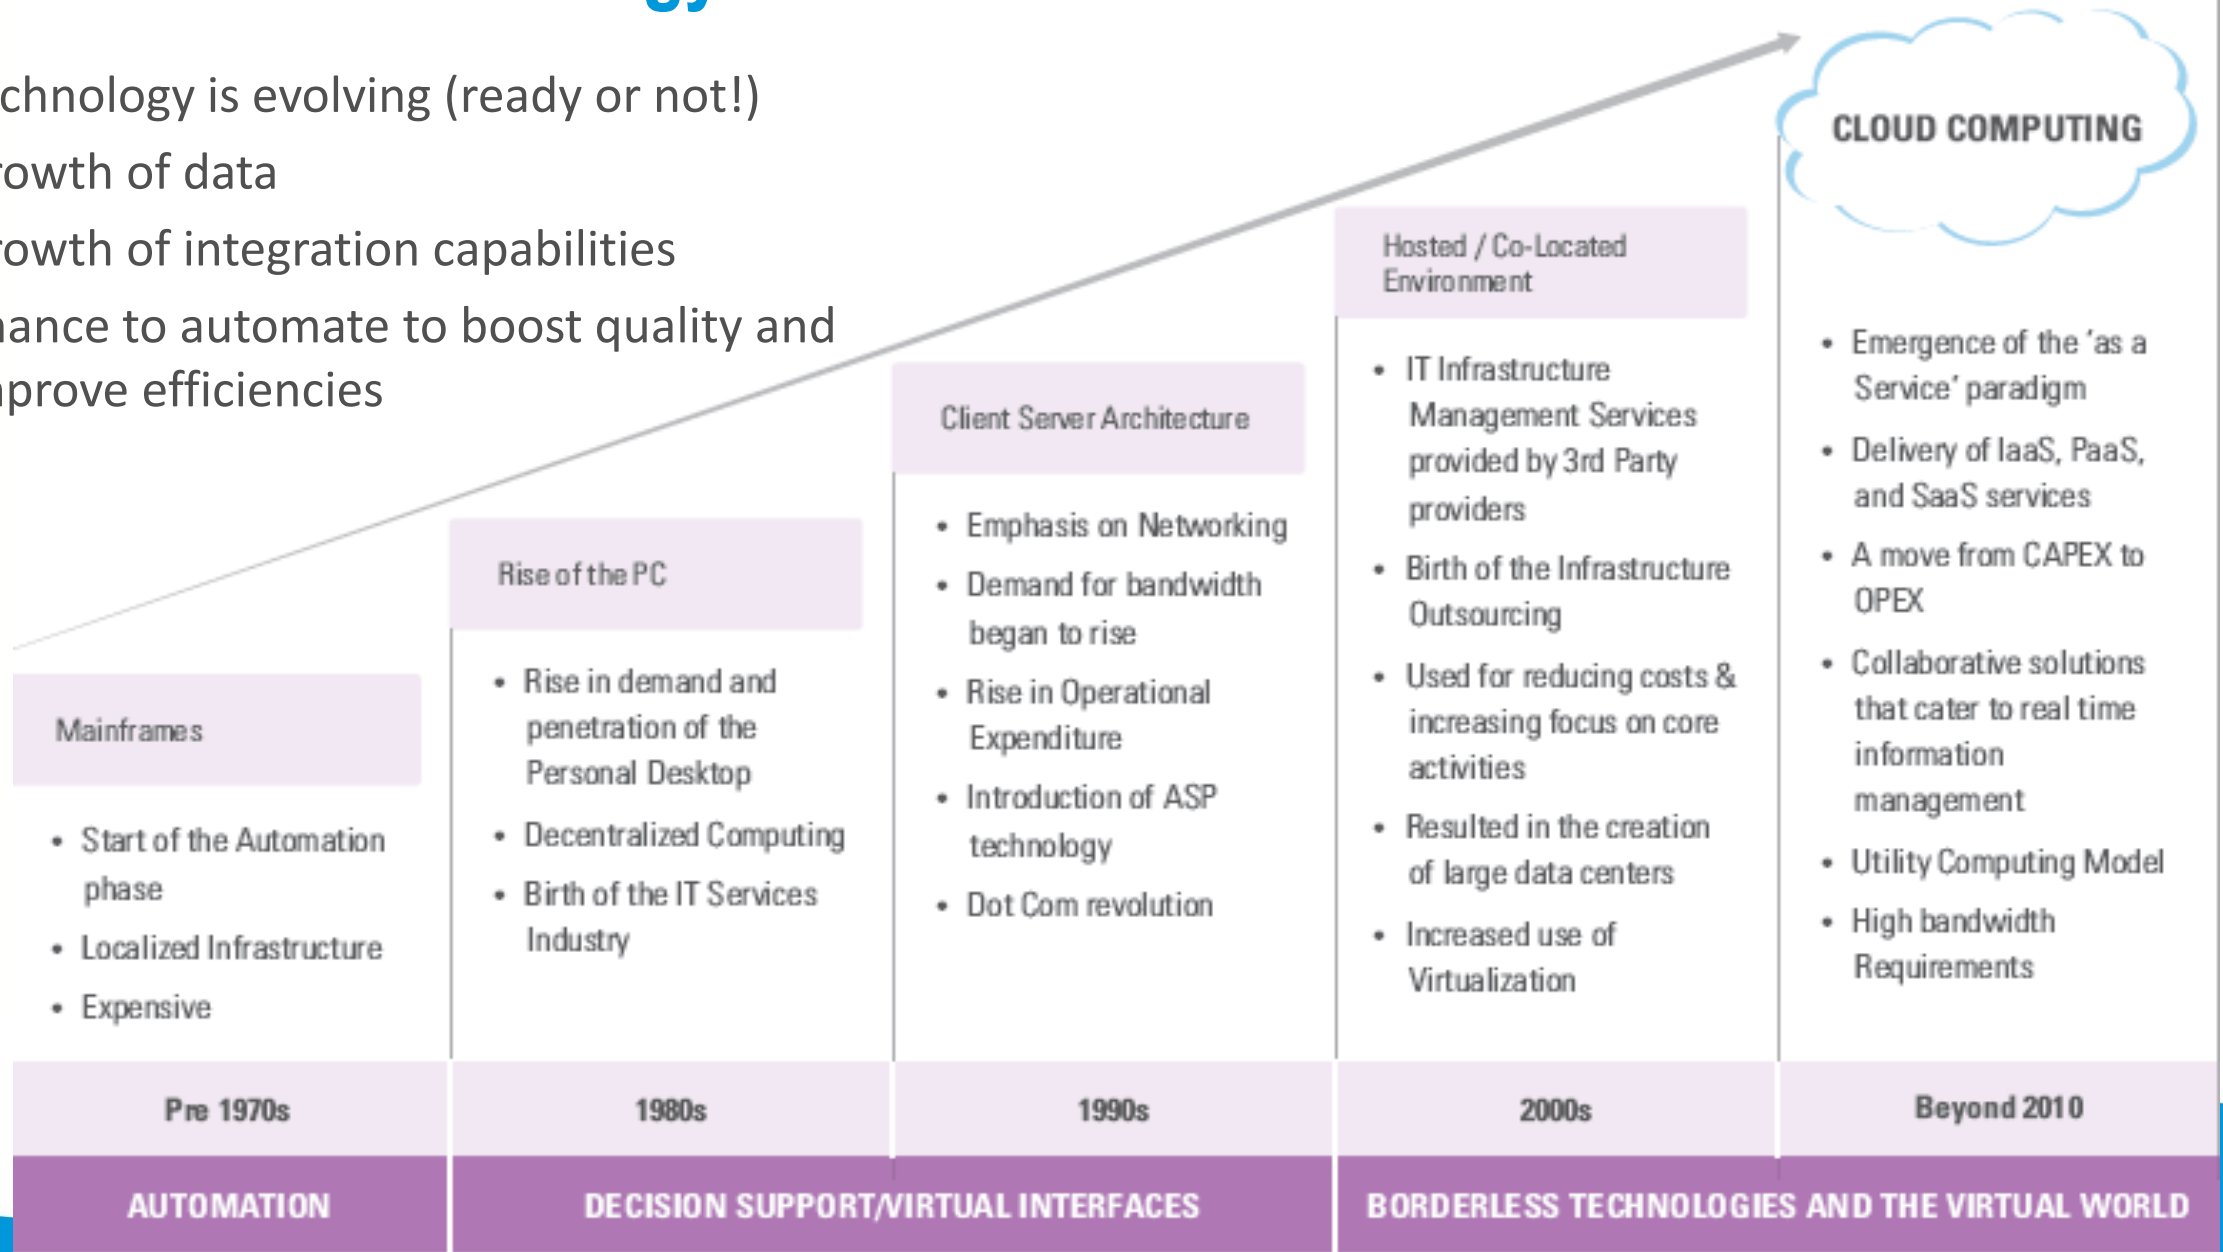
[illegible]

chnology is evolving (ready or not!)
owth of data
owth of integration capabilities
ance to automate to boost quality and prove efficiencies

CLOUD COMPUTING

Mainframes
• Start of the Automation phase
• Localized Infrastructure
• Expensive

Rise of the PC
• Rise in demand and penetration of the Personal Desktop
• Decentralized Computing
• Birth of the IT Services Industry

Client Server Architecture
• Emphasis on Networking
• Demand for bandwidth began to rise
• Rise in Operational Expenditure
• Introduction of ASP technology
• Dot Com revolution

Hosted / Co-Located Environment
• IT Infrastructure Management Services provided by 3rd Party providers
• Birth of the Infrastructure Outsourcing
• Used for reducing costs & increasing focus on core activities
• Resulted in the creation of large data centers
• Increased use of Virtualization

• Emergence of the 'as a Service' paradigm
• Delivery of IaaS, PaaS, and SaaS services
• A move from CAPEX to OPEX
• Collaborative solutions that cater to real time information management
• Utility Computing Model
• High bandwidth Requirements

| Pre 1970s | 1980s | 1990s | 2000s | Beyond 2010 |

AUTOMATION
DECISION SUPPORT/VIRTUAL INTERFACES
BORDERLESS TECHNOLOGIES AND THE VIRTUAL WORLD